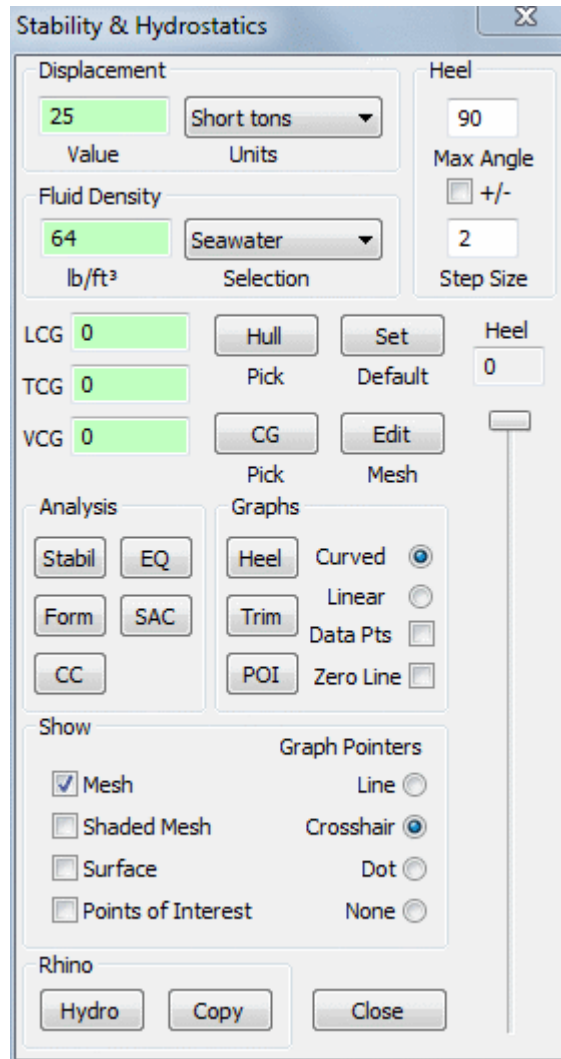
Stability & Hydrostatics

Displacement
25
Value
Short tons
Units

Heel
90
Max Angle
+/-
2
Step Size

Fluid Density
64
lb/ft³
Seawater
Selection

LCG 0
TCG 0
VCG 0

Hull
Pick
Set
Default
CG
Pick
Edit
Mesh

Heel
0

Analysis
Stabil
EQ
Form
SAC
CC

Graphs
Heel
Trim
POI
Curved
Linear
Data Pts
Zero Line

Show
Mesh
Shaded Mesh
Surface
Points of Interest

Graph Pointers
Line
Crosshair
Dot
None

Rhino
Hydro
Copy
Close